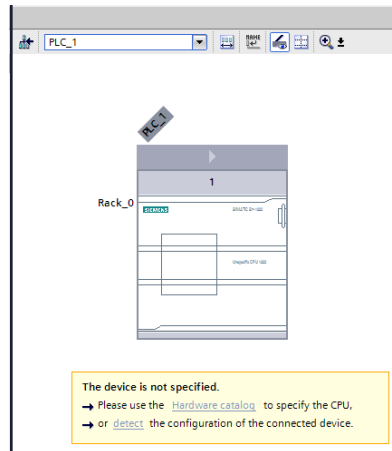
PLC_1

PLC_1

1

Rack_0

SIEMENS

SIMATIC S7-1200

Unspecific CPU 1200

The device is not specified.

→ Please use the Hardware catalog to specify the CPU,

→ or detect the configuration of the connected device.